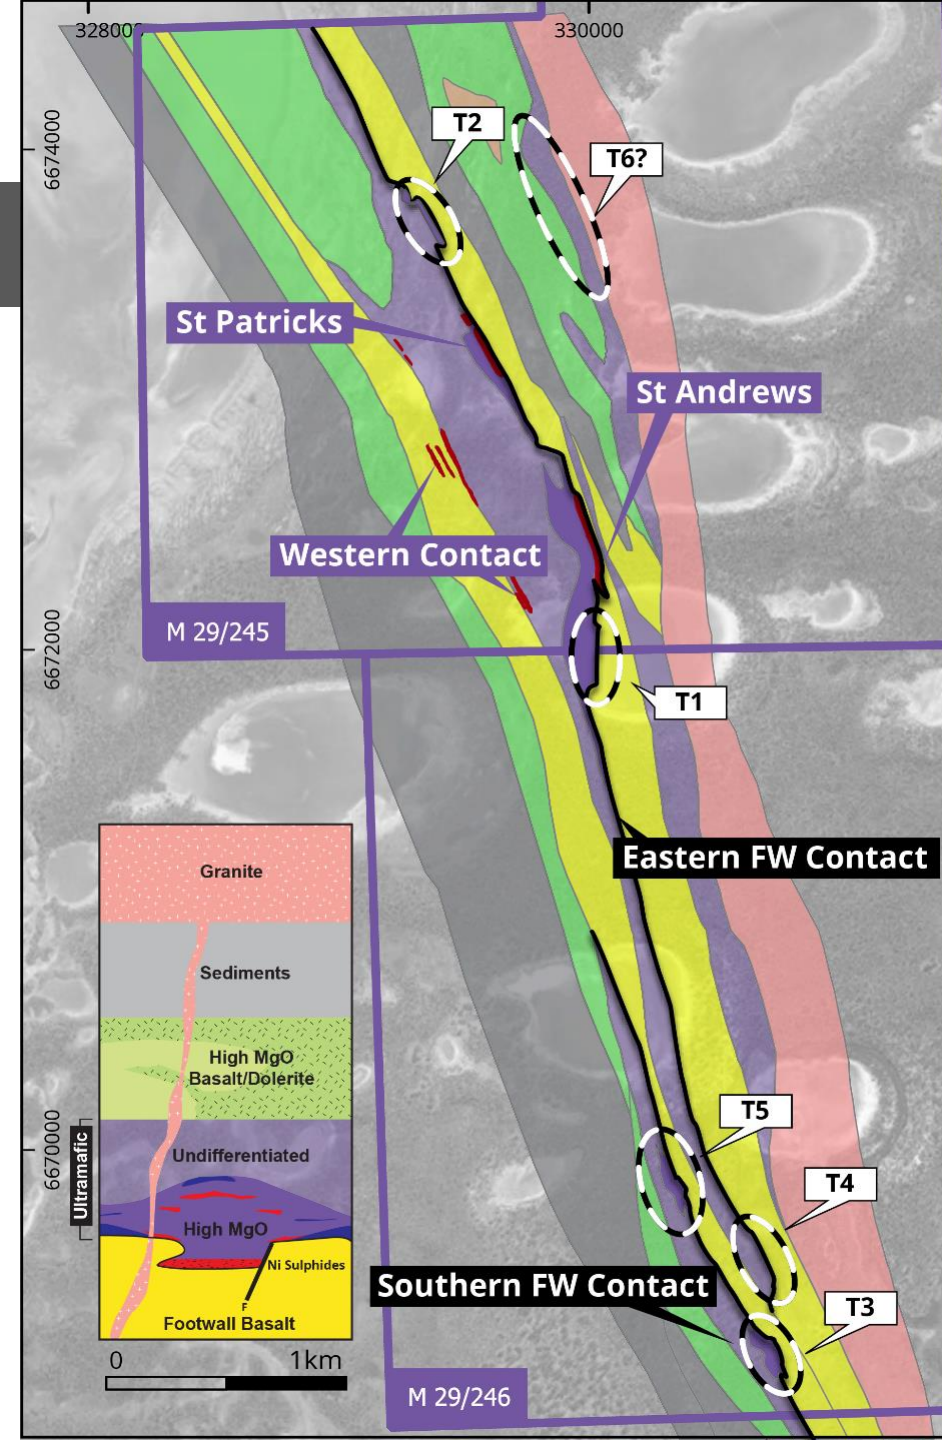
328000
330000
6674000
6672000
6670000
T2
T6?
St Patricks
St Andrews
Western Contact
M 29/245
T1
Eastern FW Contact
Granite
Sediments
High MgO Basalt/Dolerite
Undifferentiated
Ultramafic
High MgO
Ni Sulphides
F
Footwall Basalt
0
1km
T5
T4
Southern FW Contact
T3
M 29/246